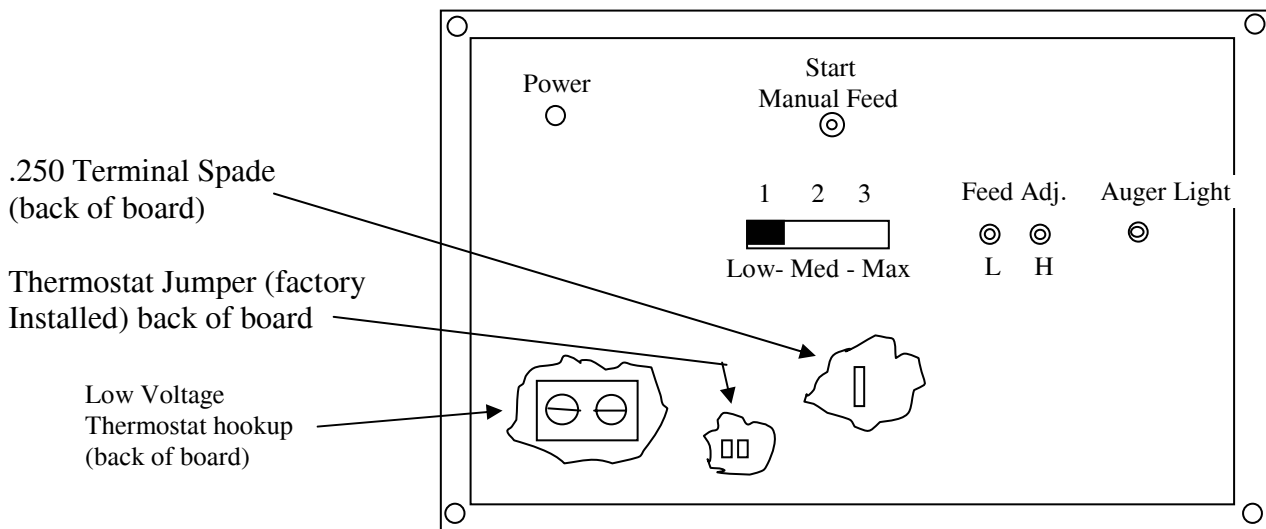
Power

Start
Manual Feed

.250 Terminal Spade
(back of board)

1 2 3

Low- Med - Max

Feed Adj.

L H

Auger Light

Thermostat Jumper (factory Installed) back of board

Low Voltage
Thermostat hookup
(back of board)